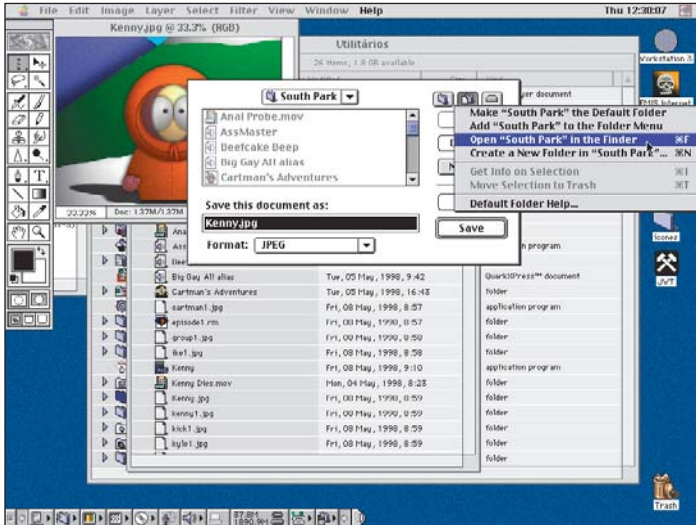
File Edit Image Layer Select Filter View Window Help Thu 12:30:07

Kenny.jpg @ 33.3% (RGB)

Utilitários

26 items, 1.8 GB available

Workstation 8

South Park

Anal Probe.mov
AssMaster
Beefcake Deep
Big Gay Al alias
Cartman's Adventures

Make "South Park" the Default Folder
Add "South Park" to the Folder Menu
Open "South Park" in the Finder ⌘F
Create a New Folder in "South Park"... ⌘N
Get Info on Selection ⌘I
Move Selection to Trash ⌘T
Default Folder Help...

Save this document as:
Kenny.jpg
Format: JPEG
Save

33.33% Doc: 1.37M/1.37M

Big Gay Al alias Tue, 05 May, 1998, 9:42 QuarkXPress™ document
Cartman's Adventures Tue, 05 May, 1998, 16:43 folder
cartman1.jpg Fri, 08 May, 1998, 8:57 application program
episode1.rm Fri, 08 May, 1998, 8:57 folder
group1.jpg Fri, 08 May, 1998, 8:58 folder
ike1.jpg Fri, 08 May, 1998, 8:58 folder
Kenny Fri, 08 May, 1998, 9:10 application program
Kenny Dies.mov Mon, 04 May, 1998, 8:23 folder
Kenny.jpg Fri, 08 May, 1998, 8:59 folder
kenny1.jpg Fri, 08 May, 1998, 8:59 folder
kick1.jpg Fri, 08 May, 1998, 8:59 folder
kyle1.jpg Fri, 08 May, 1998, 8:59 folder

JWT